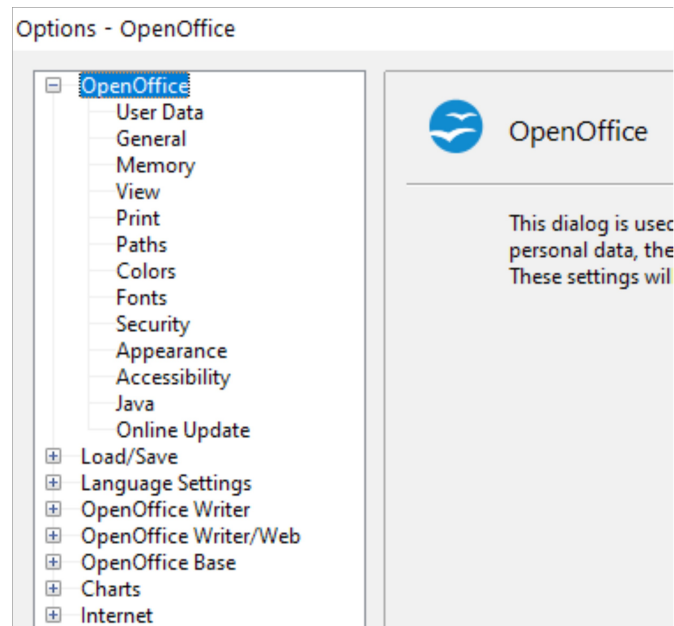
Options - OpenOffice

OpenOffice
User Data
General
Memory
View
Print
Paths
Colors
Fonts
Security
Appearance
Accessibility
Java
Online Update
Load/Save
Language Settings
OpenOffice Writer
OpenOffice Writer/Web
OpenOffice Base
Charts
Internet

OpenOffice

This dialog is usec
personal data, the
These settings wil